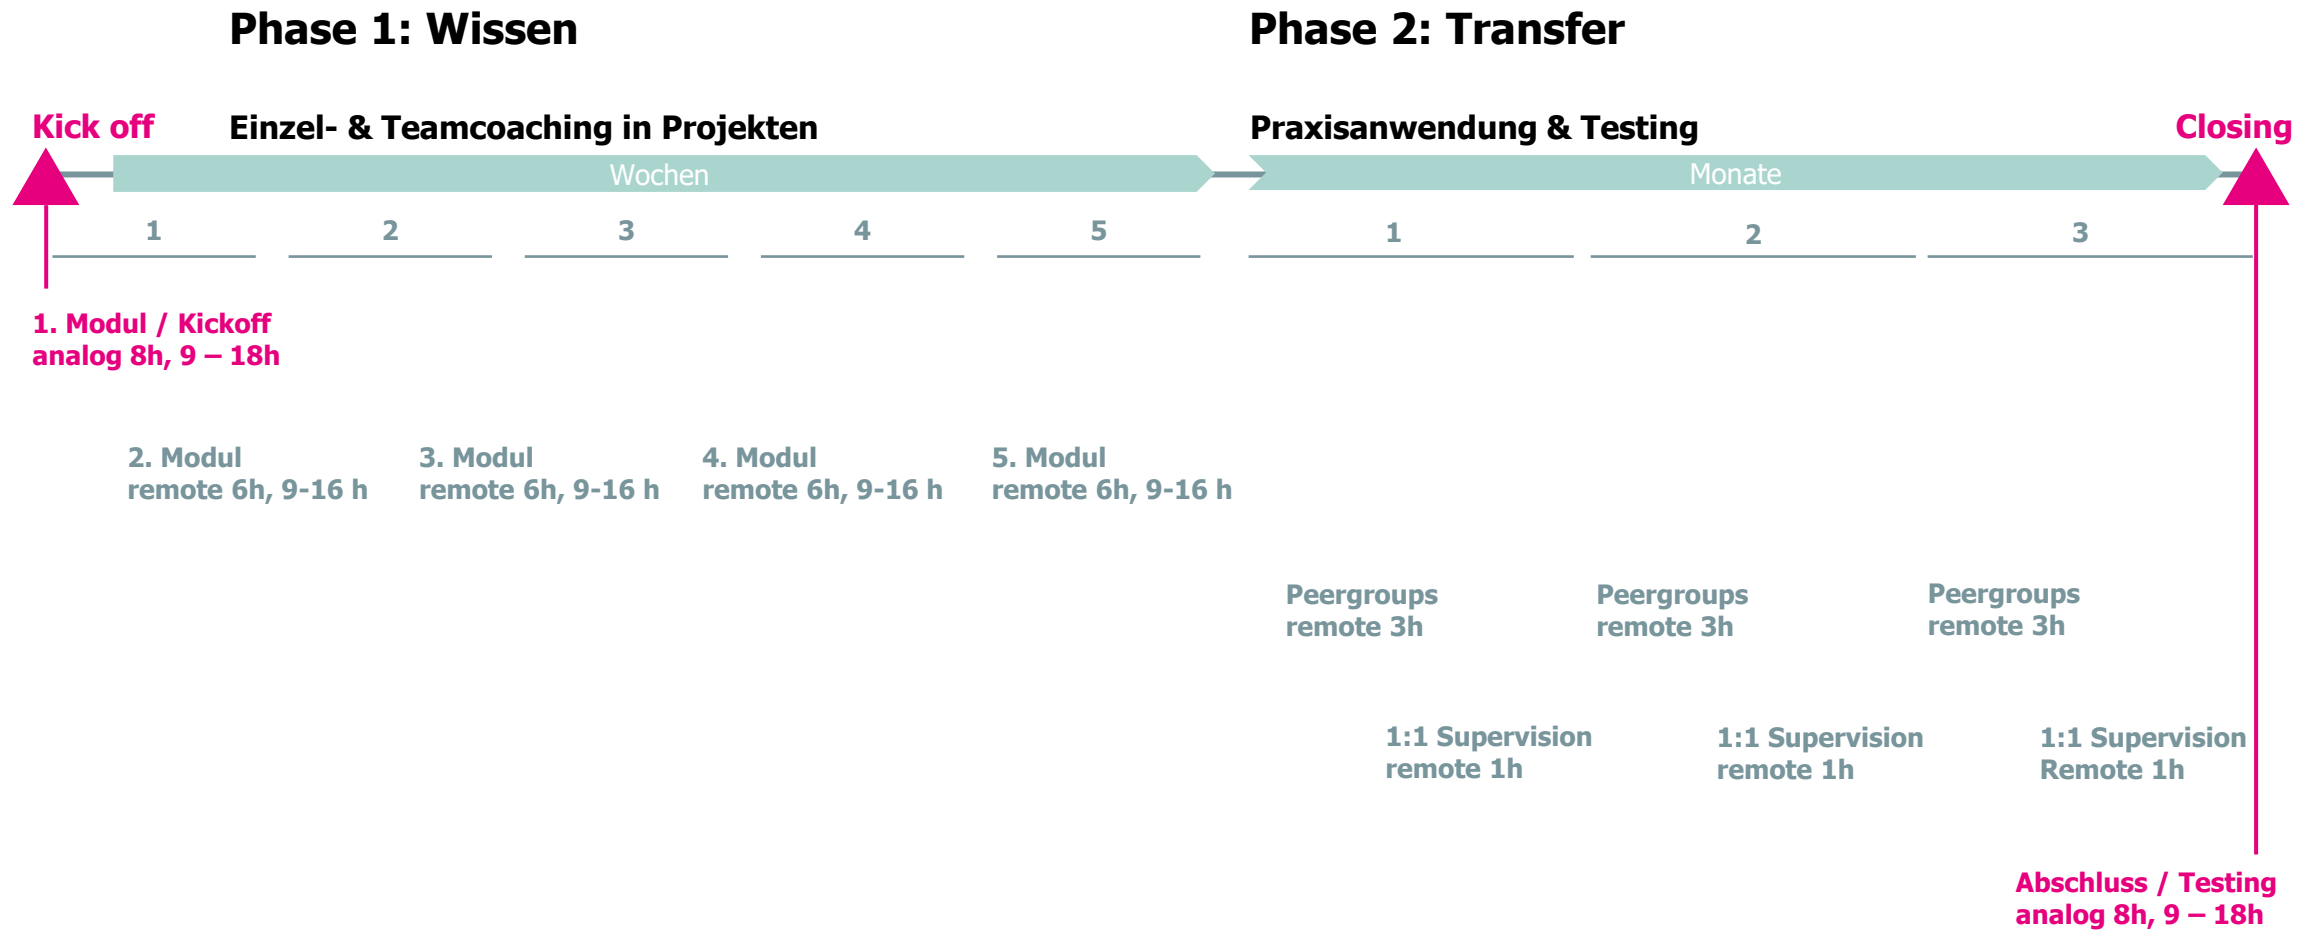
Phase 1: Wissen

Phase 2: Transfer

Kick off

Einzel- & Teamcoaching in Projekten

Praxisanwendung & Testing

Closing

Wochen

Monate

1 2 3 4 5

1 2 3

1. Modul / Kickoff
analog 8h, 9 – 18h

2. Modul
remote 6h, 9-16 h

3. Modul
remote 6h, 9-16 h

4. Modul
remote 6h, 9-16 h

5. Modul
remote 6h, 9-16 h

Peergroups
remote 3h

Peergroups
remote 3h

Peergroups
remote 3h

1:1 Supervision
remote 1h

1:1 Supervision
remote 1h

1:1 Supervision
Remote 1h

Abschluss / Testing
analog 8h, 9 – 18h